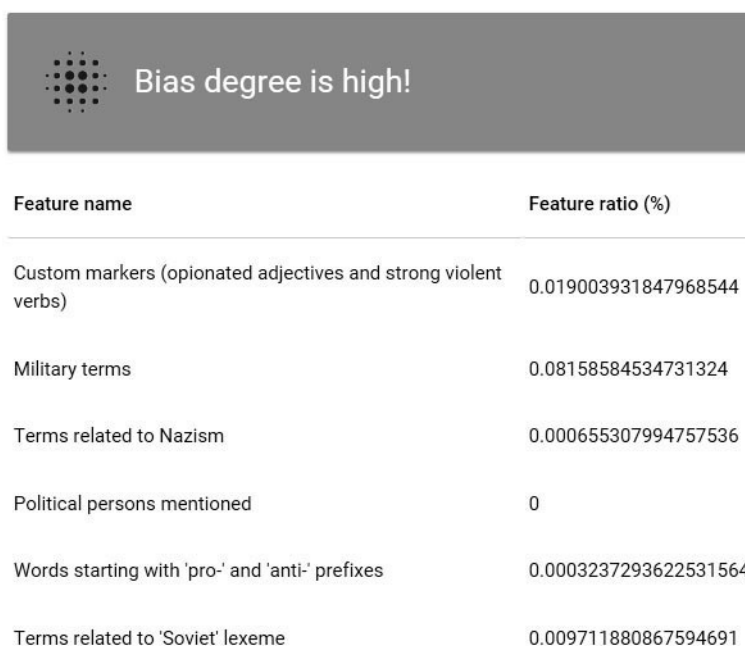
Bias degree is high!

| Feature name | Feature ratio (%) |
|---|---|
| Custom markers (opionated adjectives and strong violent verbs) | 0.019003931847968544 |
| Military terms | 0.08158584534731324 |
| Terms related to Nazism | 0.000655307994757536 |
| Political persons mentioned | 0 |
| Words starting with 'pro-' and 'anti-' prefixes | 0.000323729362253156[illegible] |
| Terms related to 'Soviet' lexeme | 0.009711880867594691 |